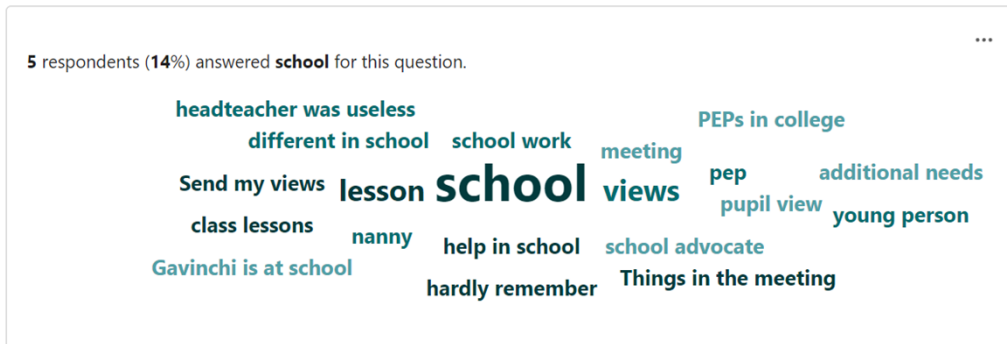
...

**5** respondents (**14**%) answered **school** for this question.

headteacher was useless
PEPs in college
different in school
school work
meeting
Send my views
lesson
school
views
pep
additional needs
pupil view
young person
class lessons
nanny
help in school
school advocate
Gavinchi is at school
Things in the meeting
hardly remember